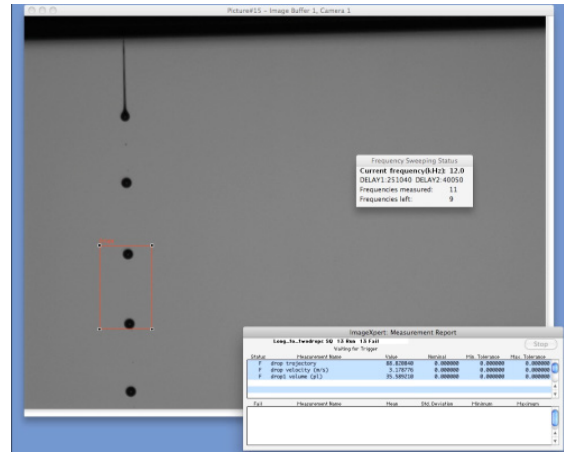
Picture#15 – Image Buffer 1, Camera 1

Frequency Sweeping Status
Current frequency(kHz): 12.0
DELAY1:251040 DELAY2:40050
Frequencies measured: 11
Frequencies left: 9

ImageXpert: Measurement Report
Long_to_fwodrops 5Q 13 Run 13 Fail
Waiting for Trigger
Stop

| Status | Measurement Name | Value | Nominal | Min. Tolerance | Max. Tolerance |
|---|---|---|---|---|---|
| F | drop trajectory | 88.878840 | 0.000000 | 0.000000 | 0.000000 |
| F | drop velocity (m/s) | 3.178776 | 0.000000 | 0.000000 | 0.000000 |
| F | drop1 volume (pl) | 35.505210 | 0.000000 | 0.000000 | 0.000000 |

| Fail | Measurement Name | Mean | Std. Deviation | Minimum | Maximum |
|---|---|---|---|---|---|